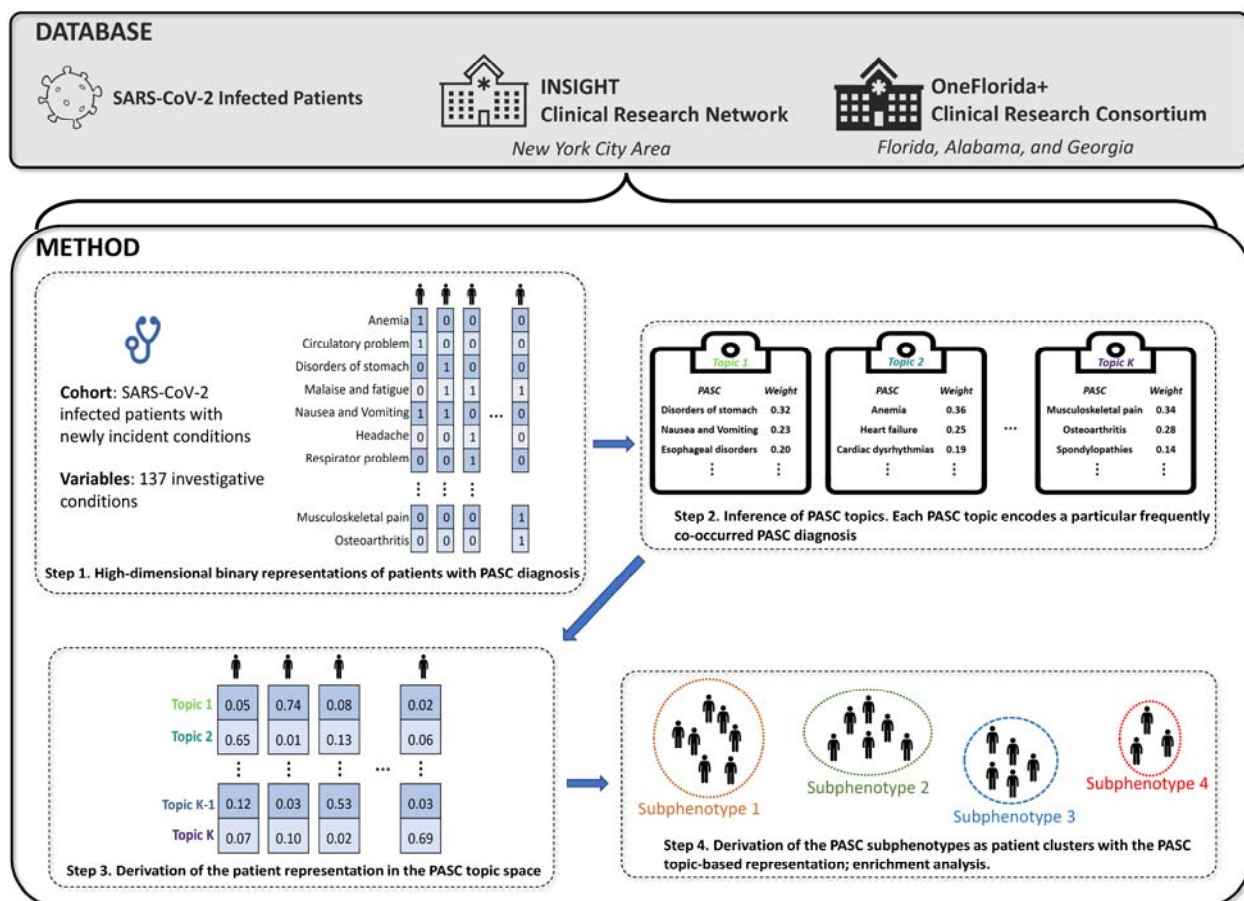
DATABASE

SARS-CoV-2 Infected Patients

INSIGHT
Clinical Research Network
New York City Area

OneFlorida+
Clinical Research Consortium
Florida, Alabama, and Georgia

METHOD

Cohort: SARS-CoV-2 infected patients with newly incident conditions

Variables: 137 investigative conditions

| | | | | ... | |
|---|---|---|---|---|---|
| Anemia | 1 | 0 | 0 | | 0 |
| Circulatory problem | 1 | 0 | 0 | | 0 |
| Disorders of stomach | 0 | 1 | 0 | | 0 |
| Malaise and fatigue | 0 | 1 | 1 | | 1 |
| Nausea and Vomiting | 1 | 1 | 0 | ... | 0 |
| Headache | 0 | 0 | 1 | | 0 |
| Respirator problem | 0 | 0 | 1 | | 0 |
| ⋮ | ⋮ | ⋮ | ⋮ | | |
| Musculoskeletal pain | 0 | 0 | 0 | | 1 |
| Osteoarthritis | 0 | 0 | 0 | | 1 |

Step 1. High-dimensional binary representations of patients with PASC diagnosis

Topic 1
| PASC | Weight |
|---|---|
| Disorders of stomach | 0.32 |
| Nausea and Vomiting | 0.23 |
| Esophageal disorders | 0.20 |
| ⋮ | ⋮ |

Topic 2
| PASC | Weight |
|---|---|
| Anemia | 0.36 |
| Heart failure | 0.25 |
| Cardiac dysrhythmias | 0.19 |
| ⋮ | ⋮ |

...

Topic K
| PASC | Weight |
|---|---|
| Musculoskeletal pain | 0.34 |
| Osteoarthritis | 0.28 |
| Spondylopathies | 0.14 |
| ⋮ | ⋮ |

Step 2. Inference of PASC topics. Each PASC topic encodes a particular frequently co-occurred PASC diagnosis

| | | | | ... | |
|---|---|---|---|---|---|
| Topic 1 | 0.05 | 0.74 | 0.08 | | 0.02 |
| Topic 2 | 0.65 | 0.01 | 0.13 | | 0.06 |
| ⋮ | ⋮ | ⋮ | ⋮ | ... | ⋮ |
| Topic K-1 | 0.12 | 0.03 | 0.53 | | 0.03 |
| Topic K | 0.07 | 0.10 | 0.02 | | 0.69 |

Step 3. Derivation of the patient representation in the PASC topic space

Subphenotype 1
Subphenotype 2
Subphenotype 3
Subphenotype 4

Step 4. Derivation of the PASC subphenotypes as patient clusters with the PASC topic-based representation; enrichment analysis.